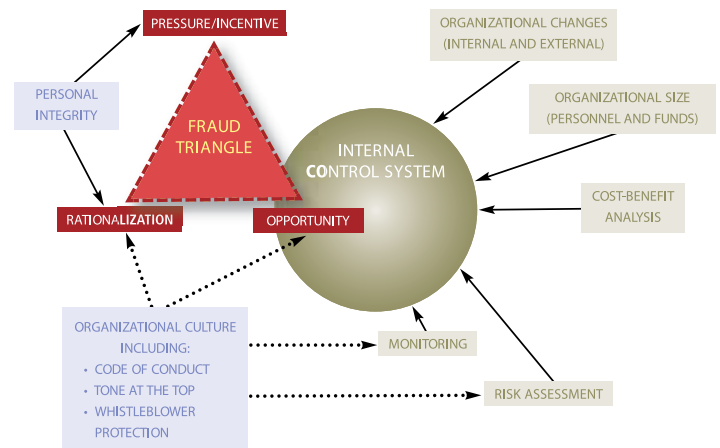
PRESSURE/INCENTIVE

PERSONAL INTEGRITY

FRAUD TRIANGLE

RATIONALIZATION

OPPORTUNITY

ORGANIZATIONAL CHANGES (INTERNAL AND EXTERNAL)

ORGANIZATIONAL SIZE (PERSONNEL AND FUNDS)

INTERNAL CONTROL SYSTEM

COST-BENEFIT ANALYSIS

ORGANIZATIONAL CULTURE INCLUDING:
• CODE OF CONDUCT
• TONE AT THE TOP
• WHISTLEBLOWER PROTECTION

MONITORING

RISK ASSESSMENT